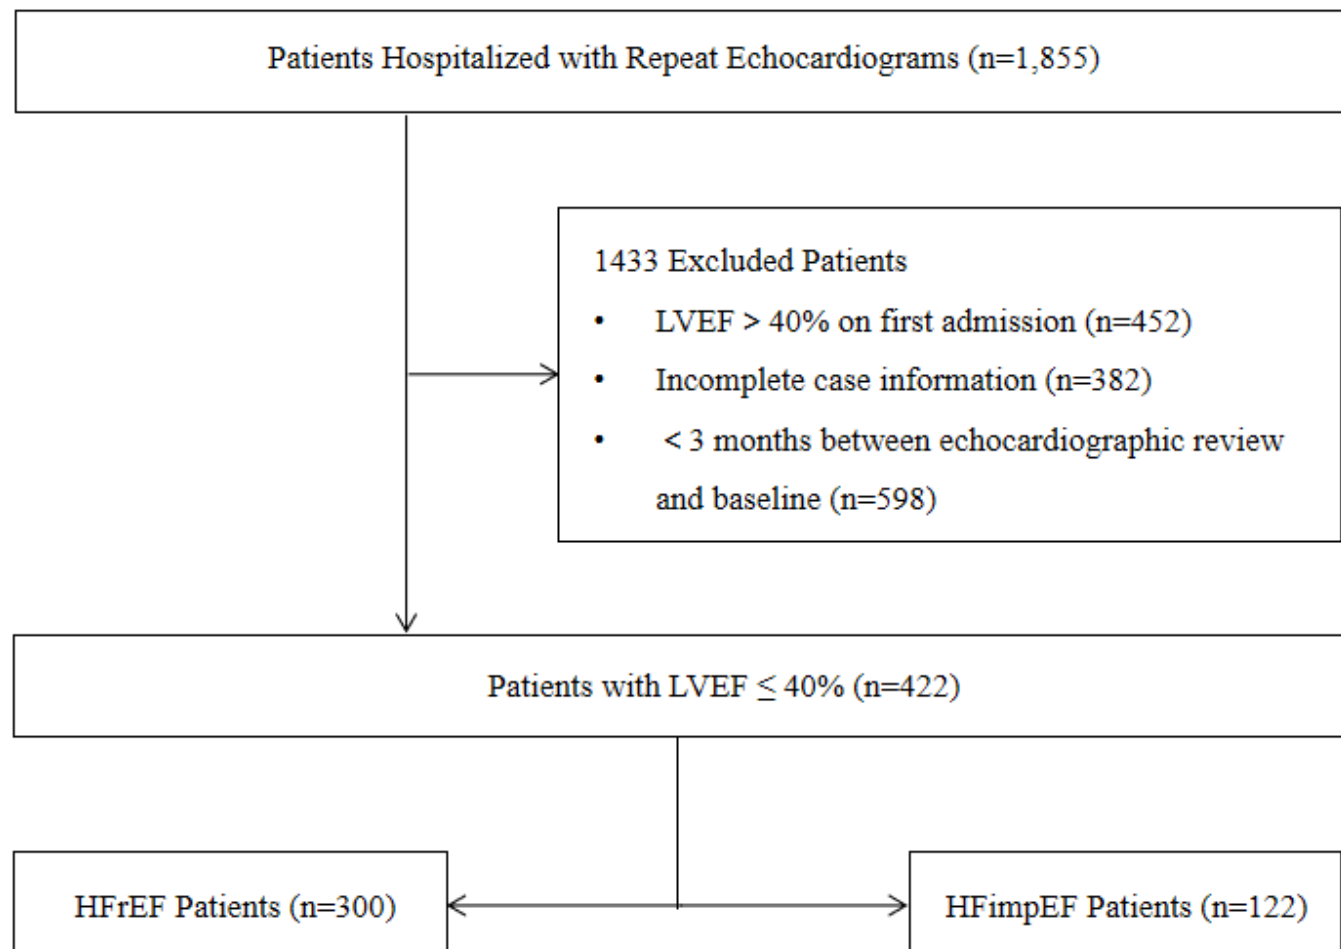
Patients Hospitalized with Repeat Echocardiograms (n=1,855)

1433 Excluded Patients
• LVEF > 40% on first admission (n=452)
• Incomplete case information (n=382)
• < 3 months between echocardiographic review and baseline (n=598)

Patients with LVEF ≤ 40% (n=422)

HFrEF Patients (n=300)

HFimpEF Patients (n=122)